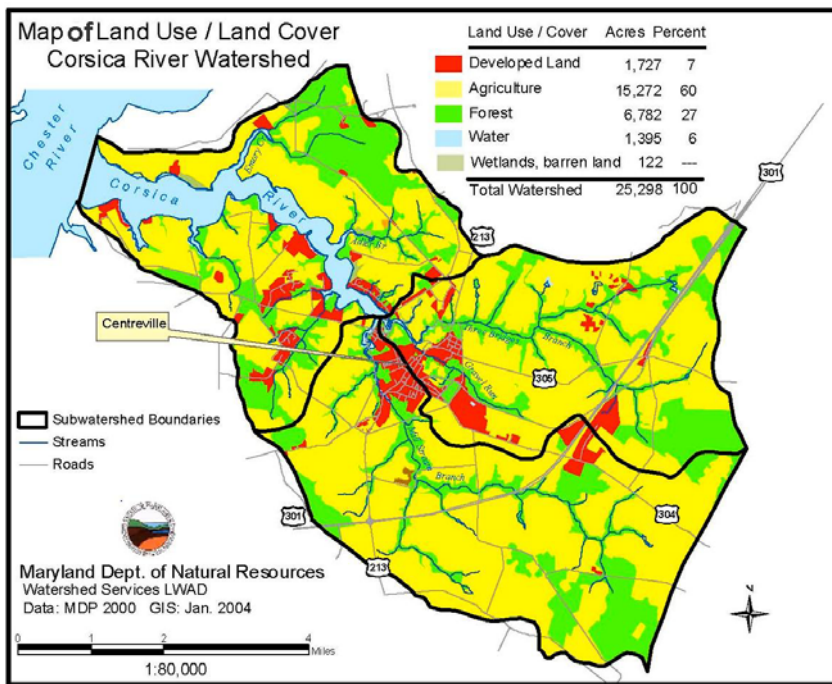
Map of Land Use / Land Cover
Corsica River Watershed

| Land Use / Cover | Acres | Percent |
|---|---|---|
| Developed Land | 1,727 | 7 |
| Agriculture | 15,272 | 60 |
| Forest | 6,782 | 27 |
| Water | 1,395 | 6 |
| Wetlands, barren land | 122 | --- |
| Total Watershed | 25,298 | 100 |

Chester River

Corsica River

Centreville

213

301

305

304

301

213

Branch

Branch

Subwatershed Boundaries
Streams
Roads

Maryland Dept. of Natural Resources
Watershed Services LWAD
Data: MDP 2000 GIS: Jan. 2004

0 1 2 4 Miles
1:80,000

N